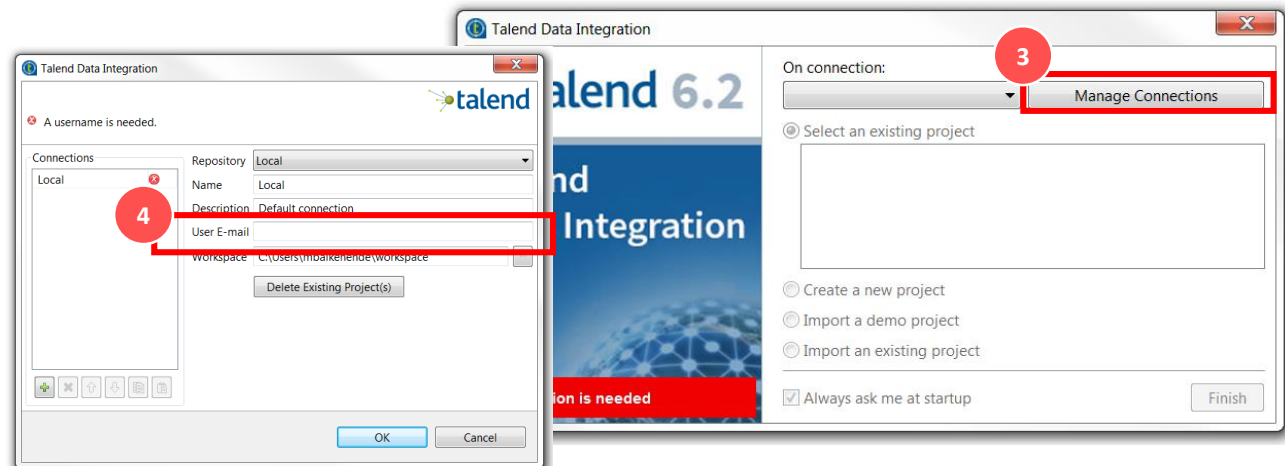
Talend Data Integration

talend

A username is needed.

Connections

Local

Repository Local

Name Local

Description Default connection

User E-mail

Workspace C:\Users\mbalkenende\workspace

Delete Existing Project(s)

4

OK

Cancel

Talend Data Integration

alend 6.2

nd

Integration

tion is needed

On connection:

3

Manage Connections

Select an existing project

Create a new project

Import a demo project

Import an existing project

Always ask me at startup

Finish